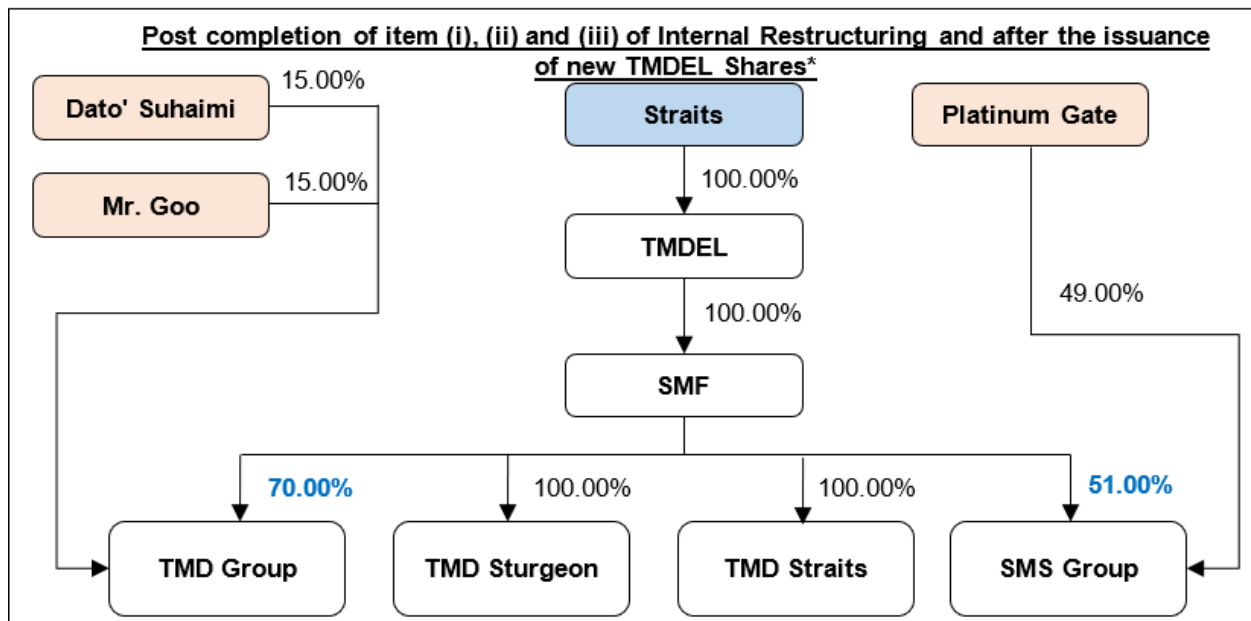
Post completion of item (i), (ii) and (iii) of Internal Restructuring and after the issuance of new TMDEL Shares*

Dato' Suhaimi
15.00%

Mr. Goo
15.00%

Straits
100.00%

TMDEL
100.00%

SMF

Platinum Gate
49.00%

70.00%
100.00%
100.00%
51.00%

TMD Group

TMD Sturgeon

TMD Straits

SMS Group